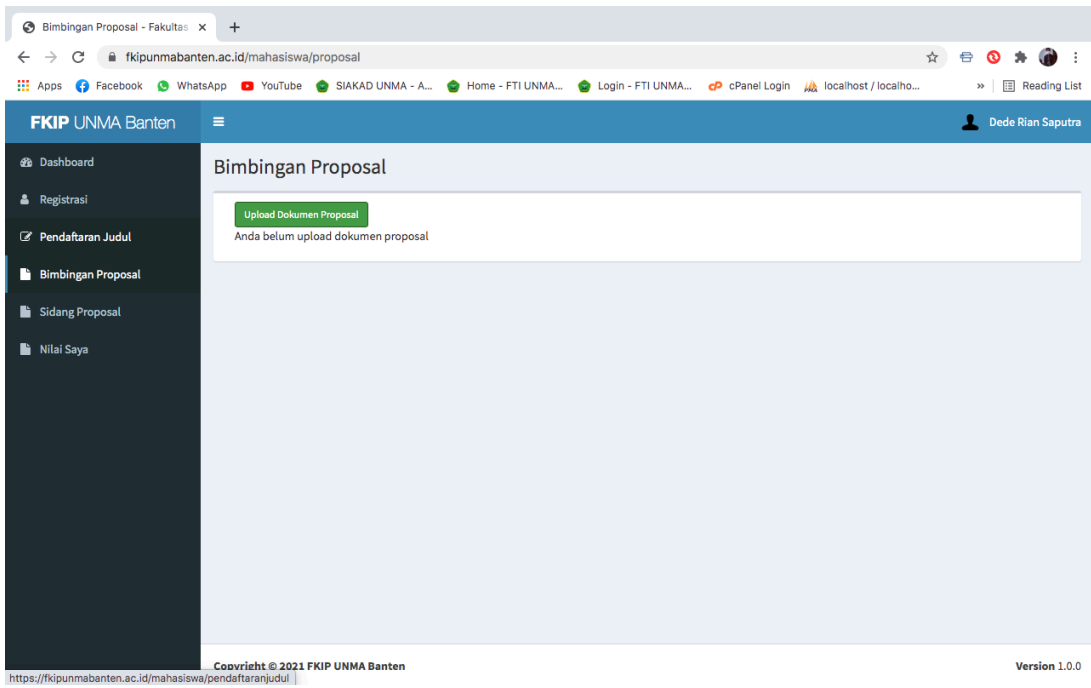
Bimbingan Proposal - Fakultas ×
+
fkipunmabanten.ac.id/mahasiswa/proposal
Apps Facebook WhatsApp YouTube SIAKAD UNMA - A... Home - FTI UNMA... Login - FTI UNMA... cPanel Login localhost / localho... » Reading List

FKIP UNMA Banten
Dede Rian Saputra

Dashboard
Registrasi
Pendaftaran Judul
Bimbingan Proposal
Sidang Proposal
Nilai Saya

Bimbingan Proposal

Upload Dokumen Proposal
Anda belum upload dokumen proposal

Copyright © 2021 FKIP UNMA Banten
Version 1.0.0
https://fkipunmabanten.ac.id/mahasiswa/pendaftaranjudul